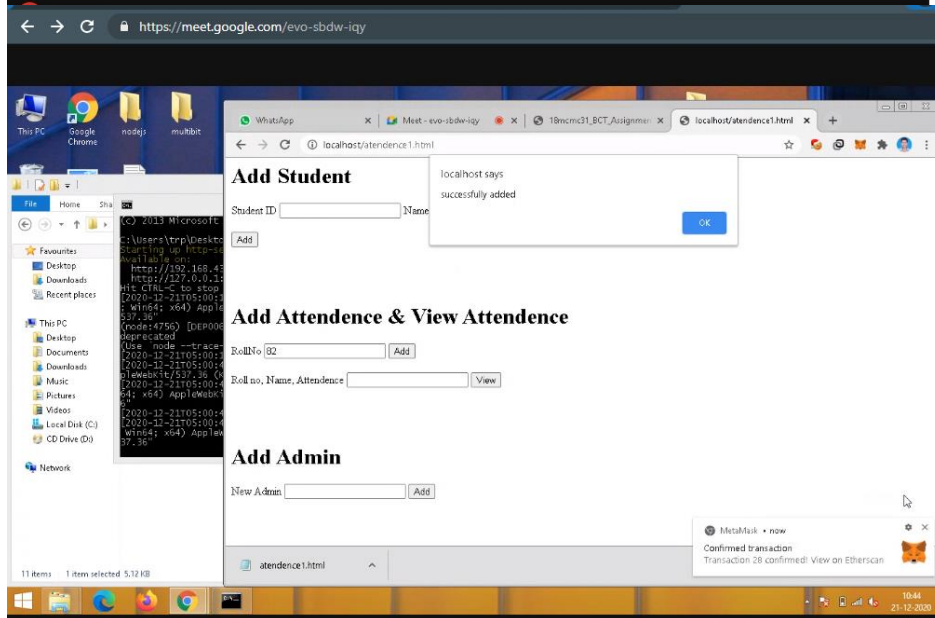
https://meet.google.com/evo-sbdw-iqy

This PC
Google Chrome
nodejs
multibit

WhatsApp
Meet - evo-sbdw-iqy
18mcmc31_BCT_Assignmen
localhost/atendence1.html

localhost/atendence1.html

File Home Sha

Favourites
Desktop
Downloads
Recent places

This PC
Desktop
Documents
Downloads
Music
Pictures
Videos
Local Disk (C:)
CD Drive (D:)

Network

11 items 1 item selected 5.12 KB

(c) 2013 Microsoft
C:\Users\trp\Deskto
Starting up http-se
Available on:
http://192.168.4
http://127.0.0.1
Hit CTRL-C to stop
[2020-12-21T05:00:1
Win64; x64) Apple
537.36"
(node:4756) [DEP006
deprecated
(Use `node --trace-
[2020-12-21T05:00:1
[2020-12-21T05:00:4
pleWebKit/537.36 (K
[2020-12-21T05:00:4
64; x64) AppleWebKi
"
[2020-12-21T05:00:4
[2020-12-21T05:00:4
Win64; x64) AppleW
37.36"

Add Student

Student ID Name

Add

localhost says
successfully added
OK

Add Attendence & View Attendence

RollNo 82 Add

Roll no, Name, Attendence View

Add Admin

New Admin Add

atendence1.html

MetaMask • now
Confirmed transaction
Transaction 28 confirmed! View on Etherscan

10:44
21-12-2020